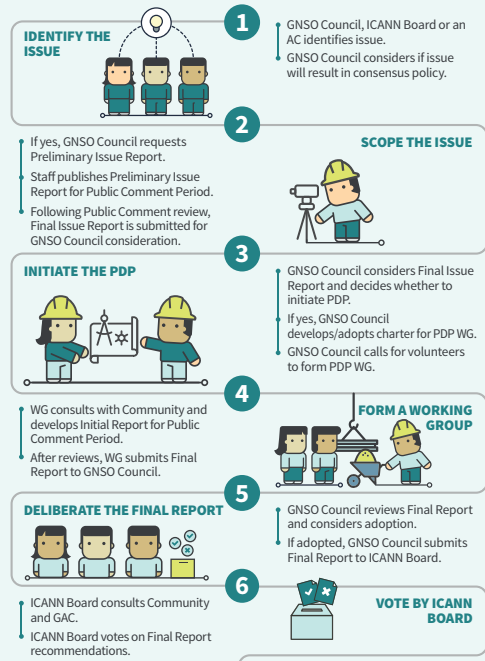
1

IDENTIFY THE ISSUE

GNSO Council, ICANN Board or an AC identifies issue.

GNSO Council considers if issue will result in consensus policy.

2

If yes, GNSO Council requests Preliminary Issue Report.

Staff publishes Preliminary Issue Report for Public Comment Period.

Following Public Comment review, Final Issue Report is submitted for GNSO Council consideration.

SCOPE THE ISSUE

3

INITIATE THE PDP

GNSO Council considers Final Issue Report and decides whether to initiate PDP.

If yes, GNSO Council develops/adopts charter for PDP WG.

GNSO Council calls for volunteers to form PDP WG.

4

WG consults with Community and develops Initial Report for Public Comment Period.

After reviews, WG submits Final Report to GNSO Council.

FORM A WORKING GROUP

5

DELIBERATE THE FINAL REPORT

GNSO Council reviews Final Report and considers adoption.

If adopted, GNSO Council submits Final Report to ICANN Board.

6

ICANN Board consults Community and GAC.

ICANN Board votes on Final Report recommendations.

VOTE BY ICANN BOARD